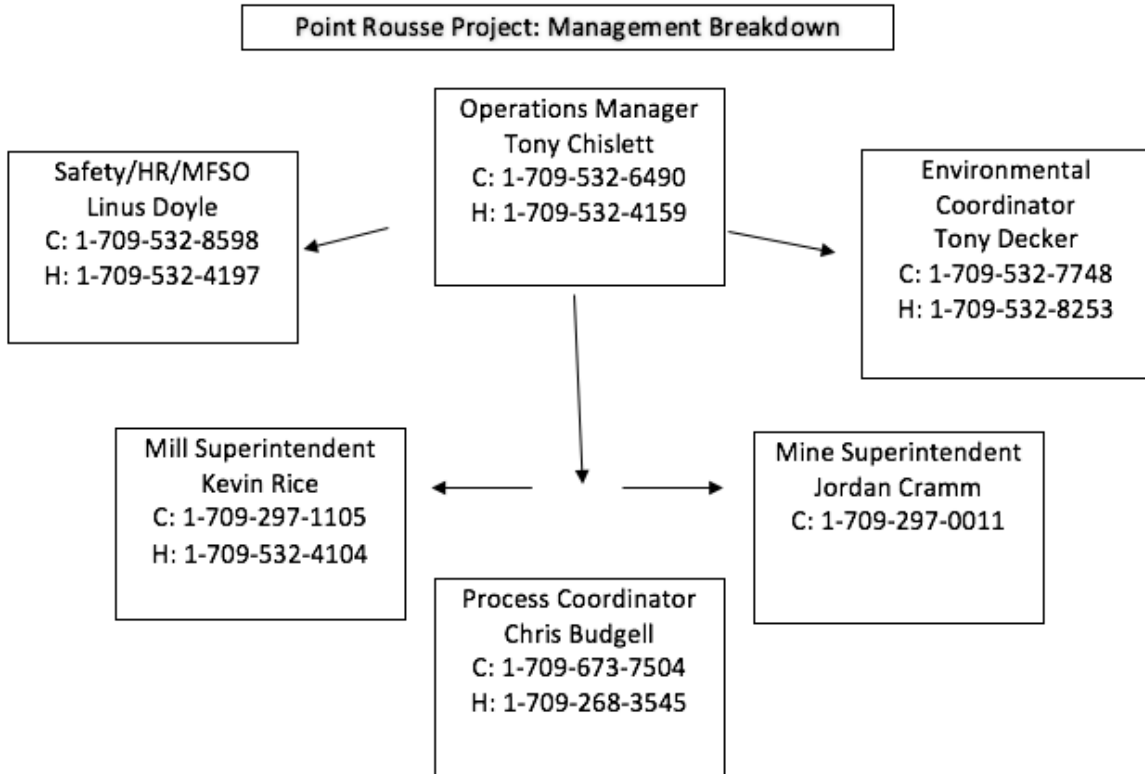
Point Rousse Project: Management Breakdown

Operations Manager
Tony Chislett
C: 1-709-532-6490
H: 1-709-532-4159

Safety/HR/MFSO
Linus Doyle
C: 1-709-532-8598
H: 1-709-532-4197

Environmental Coordinator
Tony Decker
C: 1-709-532-7748
H: 1-709-532-8253

Mill Superintendent
Kevin Rice
C: 1-709-297-1105
H: 1-709-532-4104

Mine Superintendent
Jordan Cramm
C: 1-709-297-0011

Process Coordinator
Chris Budgell
C: 1-709-673-7504
H: 1-709-268-3545